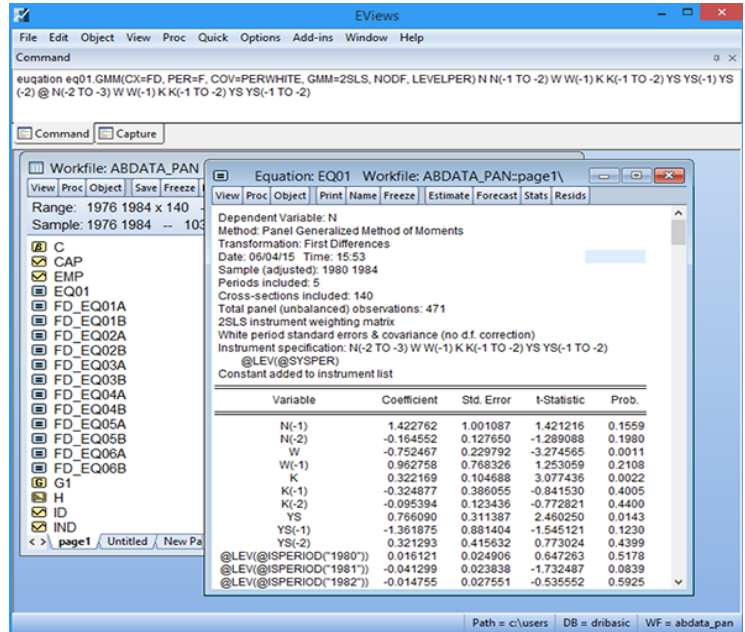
EViews

File Edit Object View Proc Quick Options Add-ins Window Help

Command

euqation eq01.GMM(CX=FD, PER=F, COV=PERWHITE, GMM=2SLS, NODF, LEVELPER) N N(-1 TO -2) W W(-1) K K(-1 TO -2) YS YS(-1) YS(-2) @ N(-2 TO -3) W W(-1) K K(-1 TO -2) YS YS(-1 TO -2)

Command Capture

Workfile: ABDATA_PAN

View Proc Object Save Freeze

Range: 1976 1984 x 140

Sample: 1976 1984 -- 103

C
CAP
EMP
EQ01
FD_EQ01A
FD_EQ01B
FD_EQ02A
FD_EQ02B
FD_EQ03A
FD_EQ03B
FD_EQ04A
FD_EQ04B
FD_EQ05A
FD_EQ05B
FD_EQ06A
FD_EQ06B
G1
H
ID
IND

< > page1 Untitled New Pa

Equation: EQ01 Workfile: ABDATA_PAN::page1\

View Proc Object Print Name Freeze Estimate Forecast Stats Resids

Dependent Variable: N
Method: Panel Generalized Method of Moments
Transformation: First Differences
Date: 06/04/15 Time: 15:53
Sample (adjusted): 1980 1984
Periods included: 5
Cross-sections included: 140
Total panel (unbalanced) observations: 471
2SLS instrument weighting matrix
White period standard errors & covariance (no d.f. correction)
Instrument specification: N(-2 TO -3) W W(-1) K K(-1 TO -2) YS YS(-1 TO -2)
@LEV(@SYSPER)
Constant added to instrument list

| Variable | Coefficient | Std. Error | t-Statistic | Prob. |
|---|---|---|---|---|
| N(-1) | 1.422762 | 1.001087 | 1.421216 | 0.1559 |
| N(-2) | -0.164552 | 0.127650 | -1.289088 | 0.1980 |
| W | -0.752467 | 0.229792 | -3.274565 | 0.0011 |
| W(-1) | 0.962758 | 0.768326 | 1.253059 | 0.2108 |
| K | 0.322169 | 0.104688 | 3.077436 | 0.0022 |
| K(-1) | -0.324877 | 0.386055 | -0.841530 | 0.4005 |
| K(-2) | -0.095394 | 0.123436 | -0.772821 | 0.4400 |
| YS | 0.766090 | 0.311387 | 2.460250 | 0.0143 |
| YS(-1) | -1.361875 | 0.881404 | -1.545121 | 0.1230 |
| YS(-2) | 0.321293 | 0.415632 | 0.773024 | 0.4399 |
| @LEV(@ISPERIOD("1980")) | 0.016121 | 0.024906 | 0.647263 | 0.5178 |
| @LEV(@ISPERIOD("1981")) | -0.041299 | 0.023838 | -1.732487 | 0.0839 |
| @LEV(@ISPERIOD("1982")) | -0.014755 | 0.027551 | -0.535552 | 0.5925 |

Path = c:\users DB = dribasic WF = abdata_pan